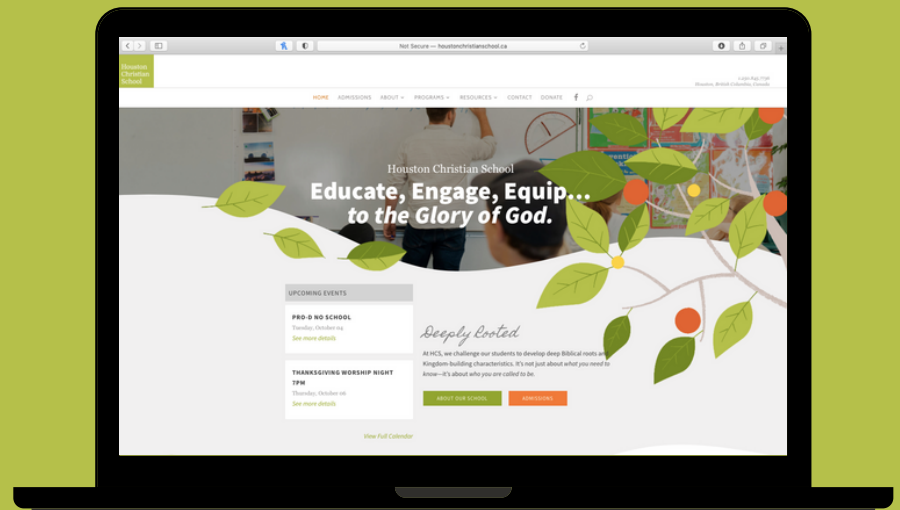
Not Secure — houstonchristianschool.ca

Houston Christian School

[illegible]
Houston, British Columbia, Canada

HOME ADMISSIONS ABOUT PROGRAMS RESOURCES CONTACT DONATE

Houston Christian School
Educate, Engage, Equip… to the Glory of God.

UPCOMING EVENTS

PRO-D NO SCHOOL
Tuesday, October 04
See more details

THANKSGIVING WORSHIP NIGHT 7PM
Thursday, October 06
See more details

View Full Calendar

Deeply Rooted

At HCS, we challenge our students to develop deep Biblical roots and Kingdom-building characteristics. It's not just about what you need to know—it's about who you are called to be.

ABOUT OUR SCHOOL ADMISSIONS